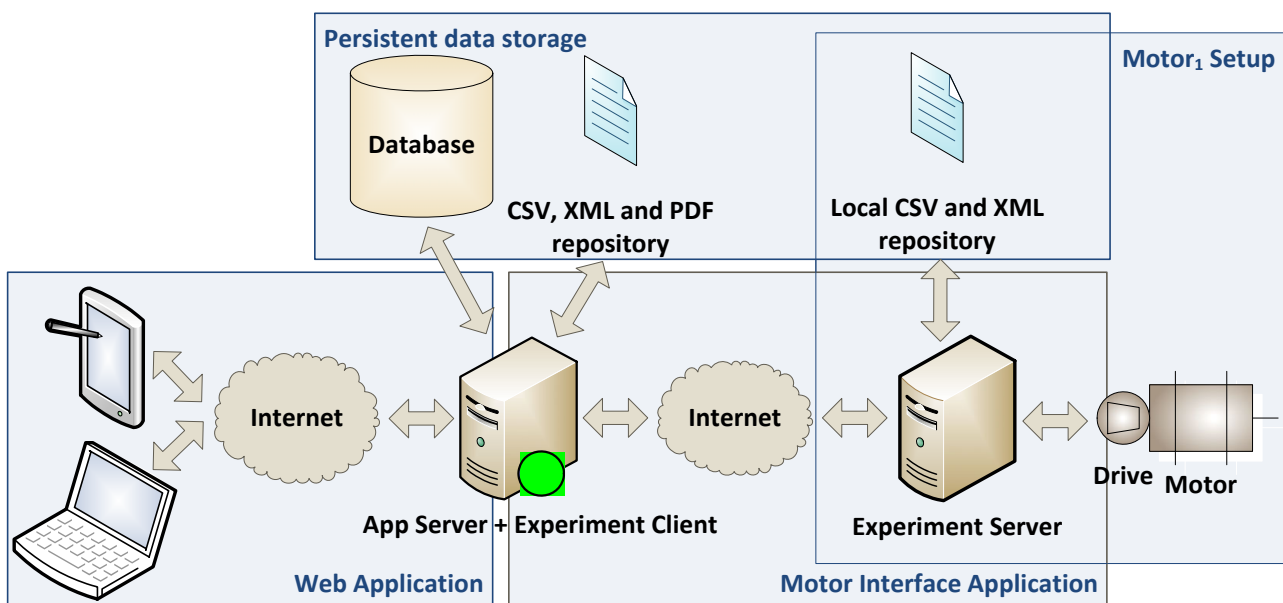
Persistent data storage

Motor$_1$ Setup

Database

CSV, XML and PDF repository

Local CSV and XML repository

Internet

Internet

Drive

Motor

App Server + Experiment Client

Experiment Server

Web Application

Motor Interface Application